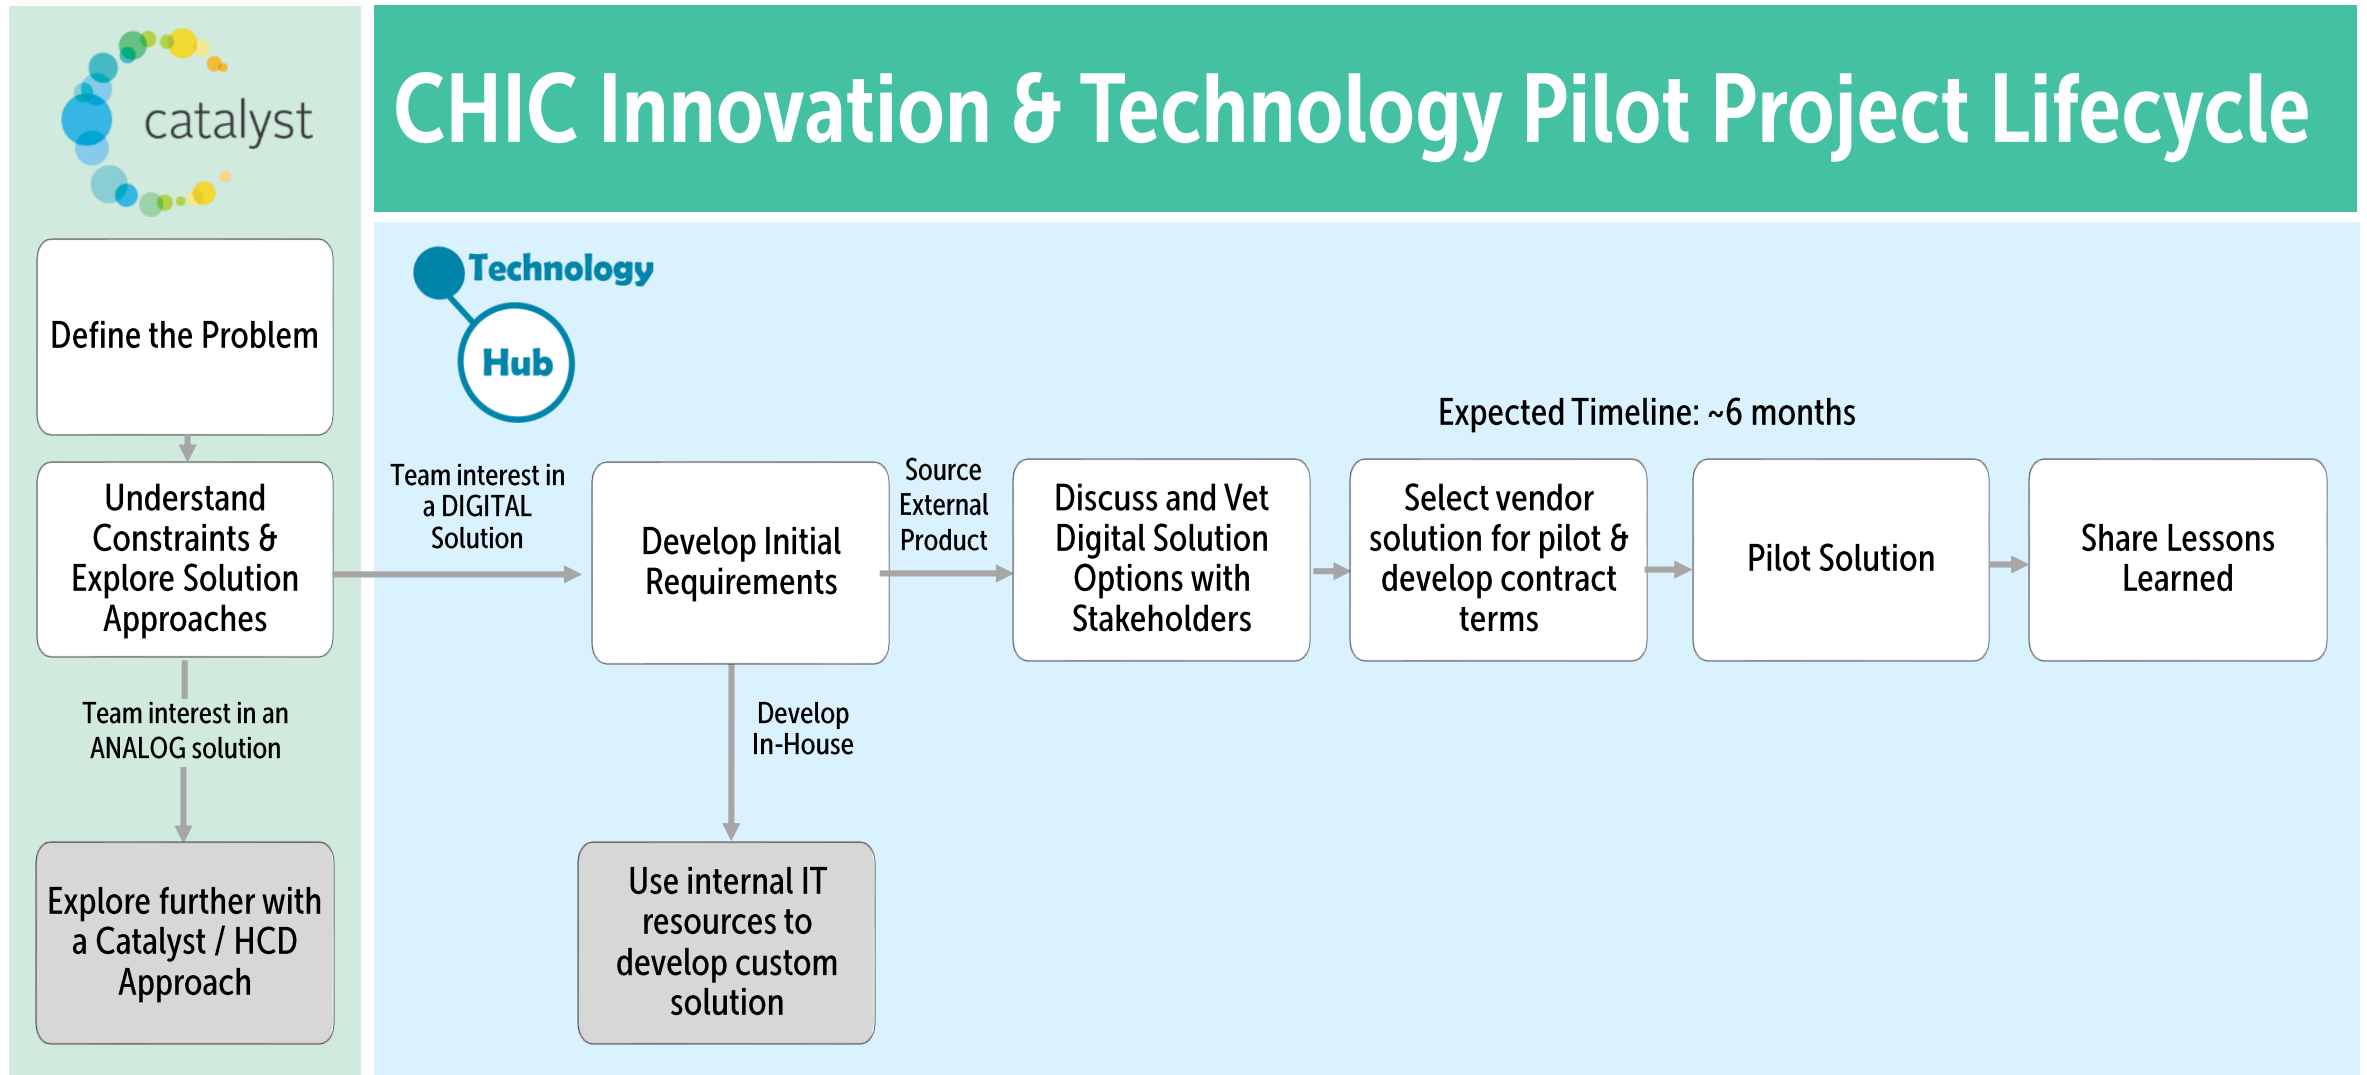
catalyst

CHIC Innovation & Technology Pilot Project Lifecycle

Technology Hub

Define the Problem

Understand Constraints & Explore Solution Approaches

Team interest in an ANALOG solution

Explore further with a Catalyst / HCD Approach

Team interest in a DIGITAL Solution

Develop Initial Requirements

Develop In-House

Use internal IT resources to develop custom solution

Source External Product

Expected Timeline: ~6 months

Discuss and Vet Digital Solution Options with Stakeholders

Select vendor solution for pilot & develop contract terms

Pilot Solution

Share Lessons Learned